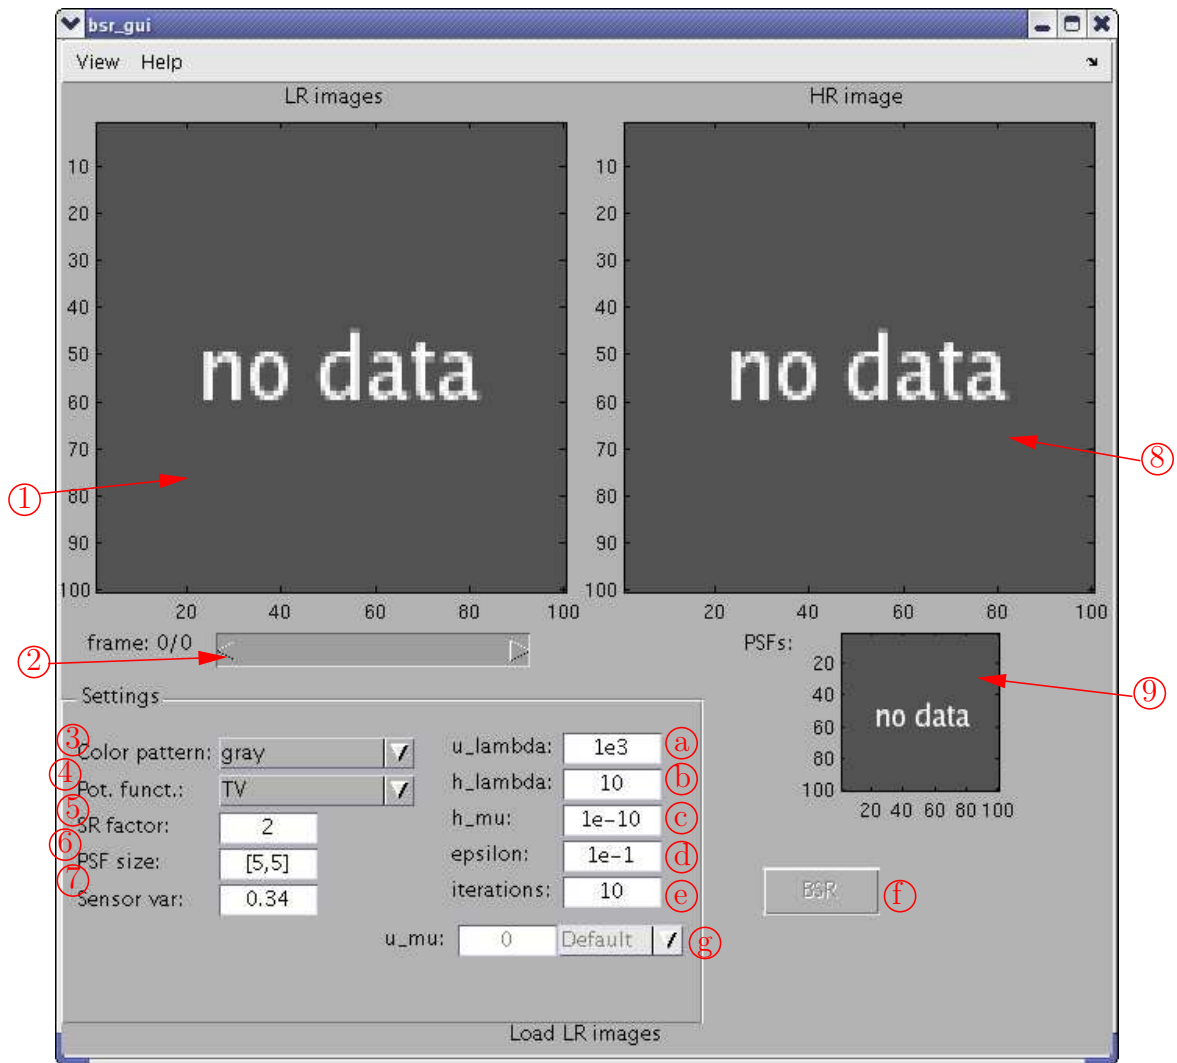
bsr_gui

View Help

LR images

HR image

10
20
30
40
50
60
70
80
90
100

no data

20 40 60 80 100

10
20
30
40
50
60
70
80
90
100

no data

20 40 60 80 100

①
⑧

frame: 0/0

②

PSFs:

20
40
60
80
100

no data

20 40 60 80 100

⑨

Settings

③ Color pattern: gray
④ Pot. funct.: TV
⑤ SR factor: 2
⑥ PSF size: [5,5]
⑦ Sensor var: 0.34

u_lambda: 1e3 ⓐ
h_lambda: 10 ⓑ
h_mu: 1e-10 ⓒ
epsilon: 1e-1 ⓓ
iterations: 10 ⓔ

BSR ⓕ

u_mu: 0 Default ⓖ

Load LR images